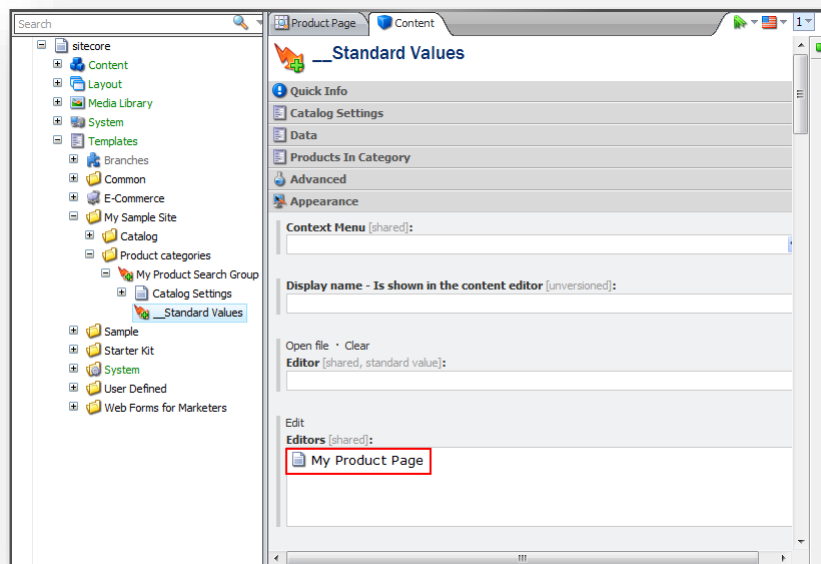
Search

sitecore
Content
Layout
Media Library
System
Templates
Branches
Common
E-Commerce
My Sample Site
Catalog
Product categories
My Product Search Group
Catalog Settings
__Standard Values
Sample
Starter Kit
System
User Defined
Web Forms for Marketers

Product Page
Content

1

__Standard Values

Quick Info
Catalog Settings
Data
Products In Category
Advanced
Appearance

Context Menu [shared]:

Display name - Is shown in the content editor [unversioned]:

Open file · Clear
Editor [shared, standard value]:

Edit
Editors [shared]:
My Product Page